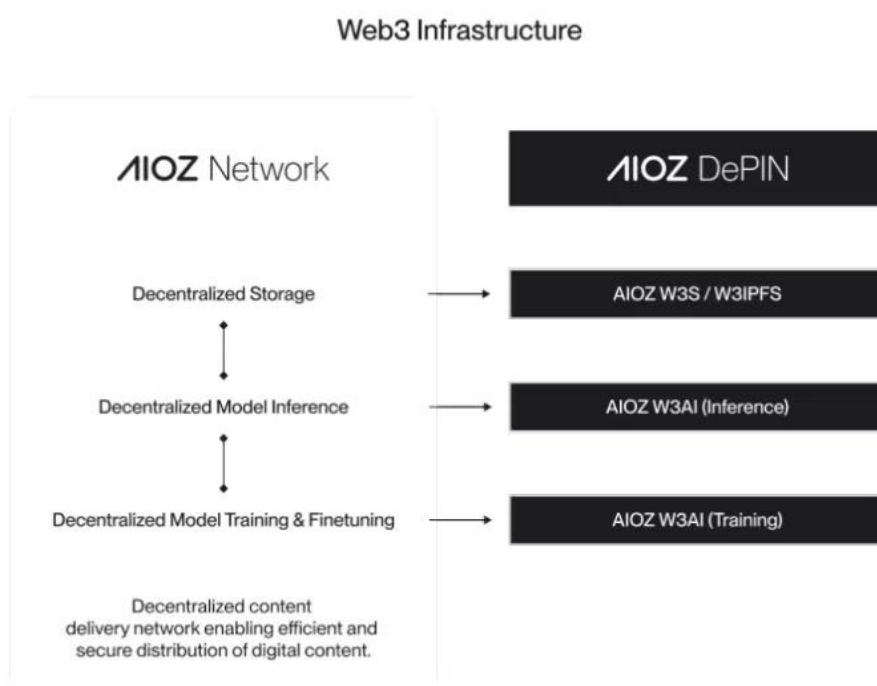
Web3 Infrastructure

AIOZ Network

AIOZ DePIN

Decentralized Storage

AIOZ W3S / W3IPFS

Decentralized Model Inference

AIOZ W3AI (Inference)

Decentralized Model Training & Finetuning

AIOZ W3AI (Training)

Decentralized content delivery network enabling efficient and secure distribution of digital content.